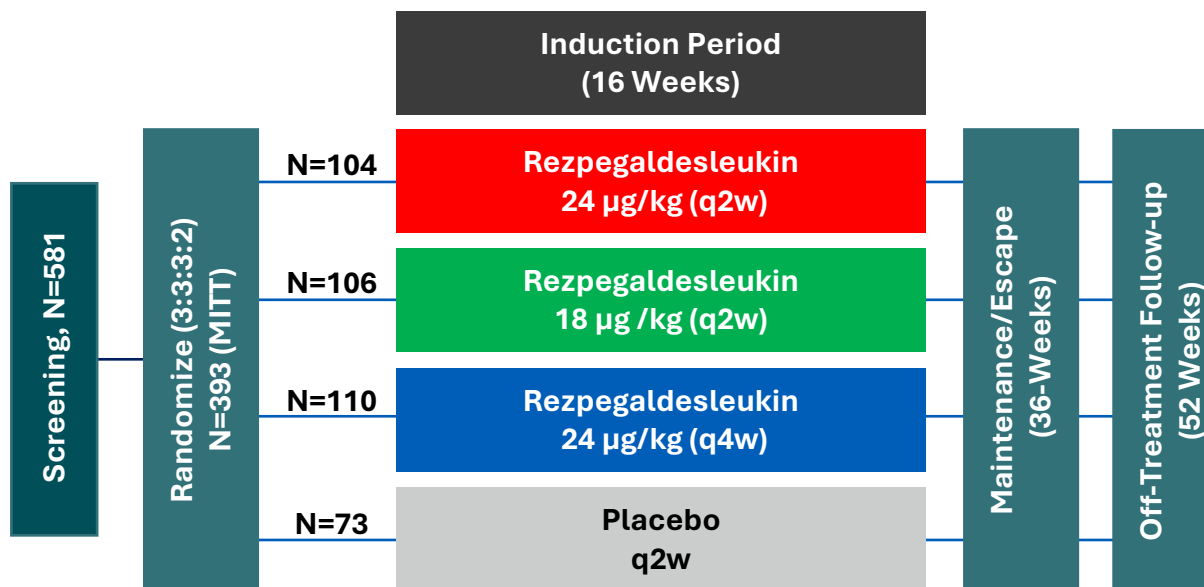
Screening, N=581

Randomize (3:3:3:2)
N=393 (MITT)

Induction Period
(16 Weeks)

N=104

Rezpegaldesleukin
24 µg/kg (q2w)

N=106

Rezpegaldesleukin
18 µg /kg (q2w)

N=110

Rezpegaldesleukin
24 µg/kg (q4w)

N=73

Placebo
q2w

Maintenance/Escape
(36-Weeks)

Off-Treatment Follow-up
(52 Weeks)